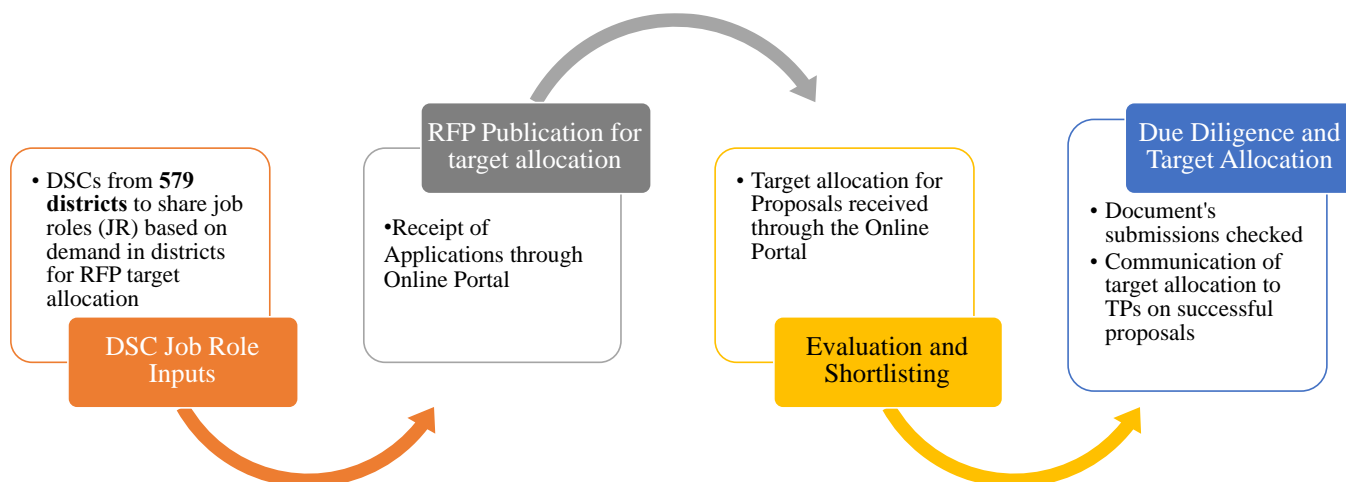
• DSCs from **579 districts** to share job roles (JR) based on demand in districts for RFP target allocation

DSC Job Role Inputs

RFP Publication for target allocation

•Receipt of Applications through Online Portal

• Target allocation for Proposals received through the Online Portal

Evaluation and Shortlisting

Due Diligence and Target Allocation

• Document's submissions checked
• Communication of target allocation to TPs on successful proposals